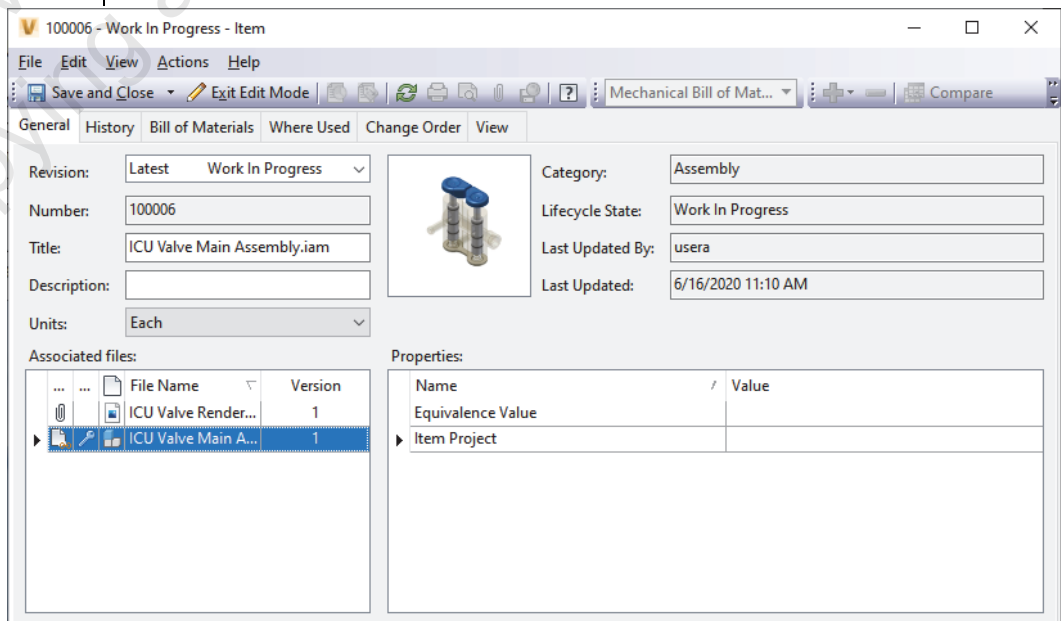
100006 - Work In Progress - Item

File Edit View Actions Help

Save and Close Exit Edit Mode Mechanical Bill of Mat... Compare

General History Bill of Materials Where Used Change Order View

Revision: Latest Work In Progress

Number: 100006

Title: ICU Valve Main Assembly.iam

Description:

Units: Each

Category: Assembly

Lifecycle State: Work In Progress

Last Updated By: usera

Last Updated: 6/16/2020 11:10 AM

Associated files:

| ... | ... | | File Name | Version |
|---|---|---|---|---|
| | | | ICU Valve Render... | 1 |
| | | | ICU Valve Main A... | 1 |

Properties:

| Name | Value |
|---|---|
| Equivalence Value | |
| Item Project | |